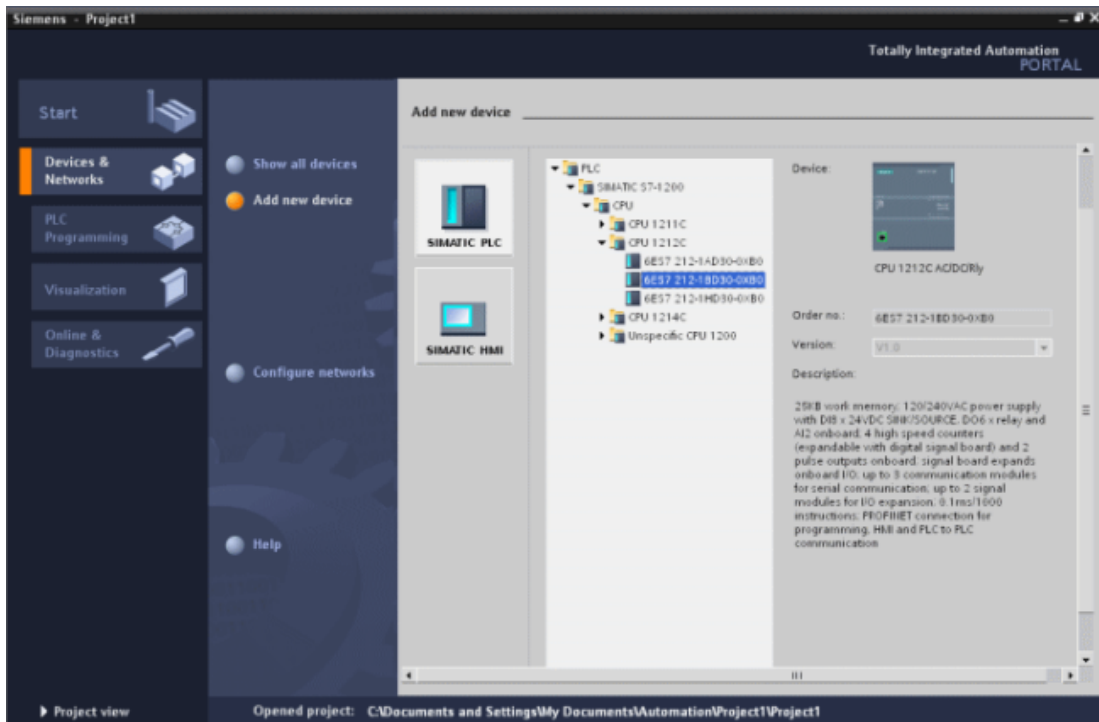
Siemens - Project1

Totally Integrated Automation
PORTAL

Start

Devices & Networks

PLC Programming

Visualization

Online & Diagnostics

Show all devices

Add new device

Configure networks

Help

Add new device

SIMATIC PLC

SIMATIC HMI

PLC
SIMATIC S7-1200
CPU
CPU 1211C
CPU 1212C
6ES7 212-1AD30-0XB0
6ES7 212-1BD30-0XB0
6ES7 212-1HD30-0XB0
CPU 1214C
Unspecific CPU 1200

Device:

CPU 1212C AC/DC/Rly

Order no.: 6ES7 212-1BD30-0XB0

Version: V1.0

Description:

25KB work memory; 120/240VAC power supply with DI8 x 24VDC SINK/SOURCE, DO6 x relay and AI2 onboard; 4 high speed counters (expandable with digital signal board) and 2 pulse outputs onboard; signal board expands onboard I/O; up to 3 communication modules for serial communication; up to 2 signal modules for I/O expansion; 0.1ms/1000 instructions; PROFINET connection for programming, HMI and PLC to PLC communication

Project view

Opened project: C:\Documents and Settings\My Documents\Automation\Project1\Project1